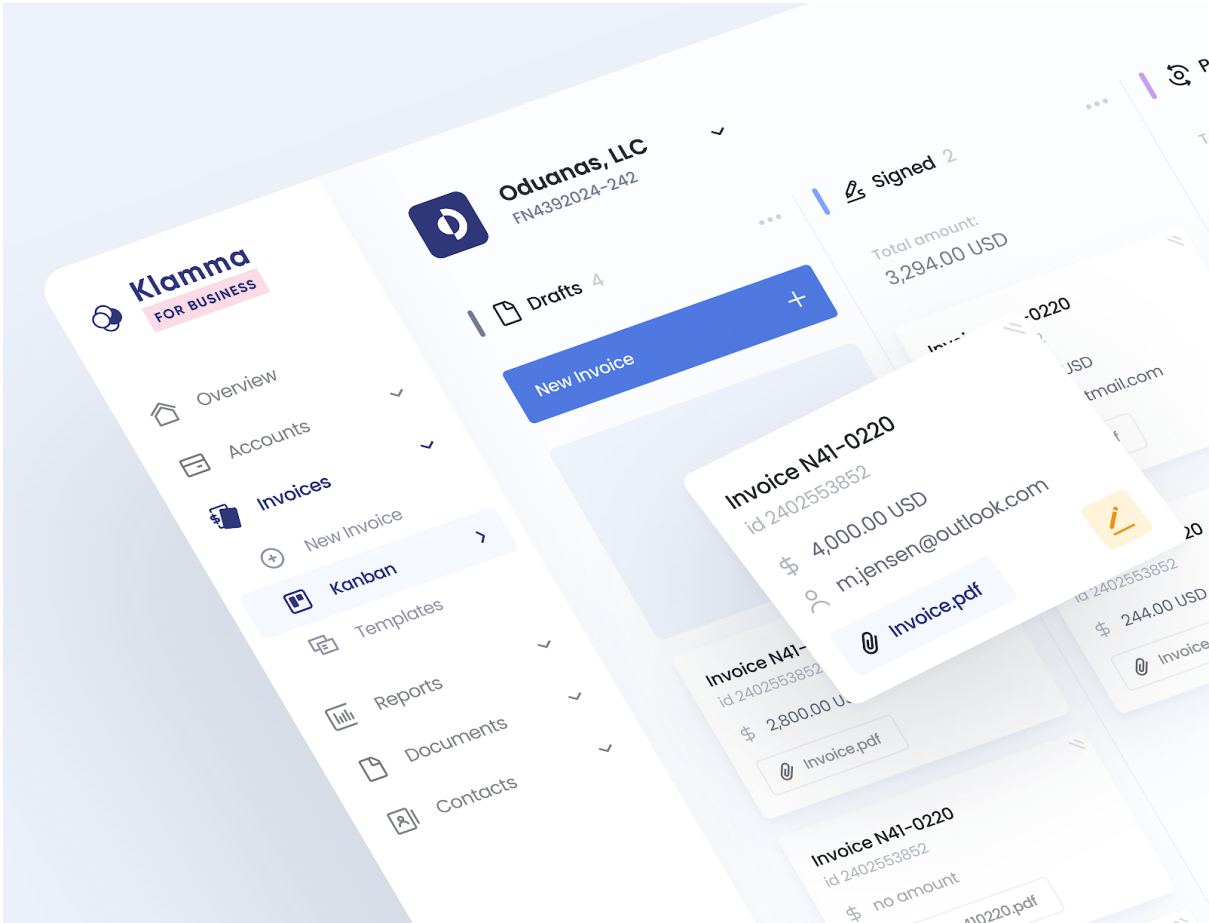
Klamma
FOR BUSINESS

Overview
Accounts
Invoices
New Invoice
Kanban
Templates
Reports
Documents
Contacts

Oduanas, LLC
FN4392024-242

Drafts 4
New Invoice +

Invoice N41-0220
id 2402553852
4,000.00 USD
m.jensen@outlook.com
Invoice.pdf

Invoice N41-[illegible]
id 2402553852
2,800.00 U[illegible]
Invoice.pdf

Invoice N41-0220
id 2402553852
no amount
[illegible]10220.pdf

Signed 2
Total amount:
3,294.00 USD

Invoice N41-0220
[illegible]
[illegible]USD
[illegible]tmail.com

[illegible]20
id 2402553852
244.00 USD
Invoice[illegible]

P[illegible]